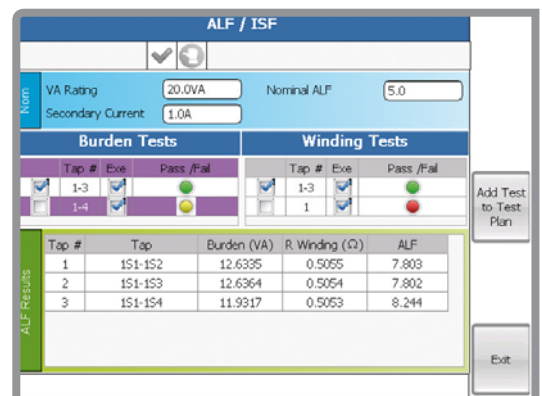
ALF / ISF

Nom

VA Rating 20.0VA

Nominal ALF 5.0

Secondary Current 1.0A

Burden Tests

| | Tap # | Exe | Pass /Fail |
|---|---|---|---|
| | 1-3 | | |
| | 1-4 | | |

Winding Tests

| | Tap # | Exe | Pass /Fail |
|---|---|---|---|
| | 1-3 | | |
| | 1 | | |

Add Test to Test Plan

ALF Results

| Tap # | Tap | Burden (VA) | R Winding (Ω) | ALF |
|---|---|---|---|---|
| 1 | 1S1-1S2 | 12.6335 | 0.5055 | 7.803 |
| 2 | 1S1-1S3 | 12.6364 | 0.5054 | 7.802 |
| 3 | 1S1-1S4 | 11.9317 | 0.5053 | 8.244 |

Exit